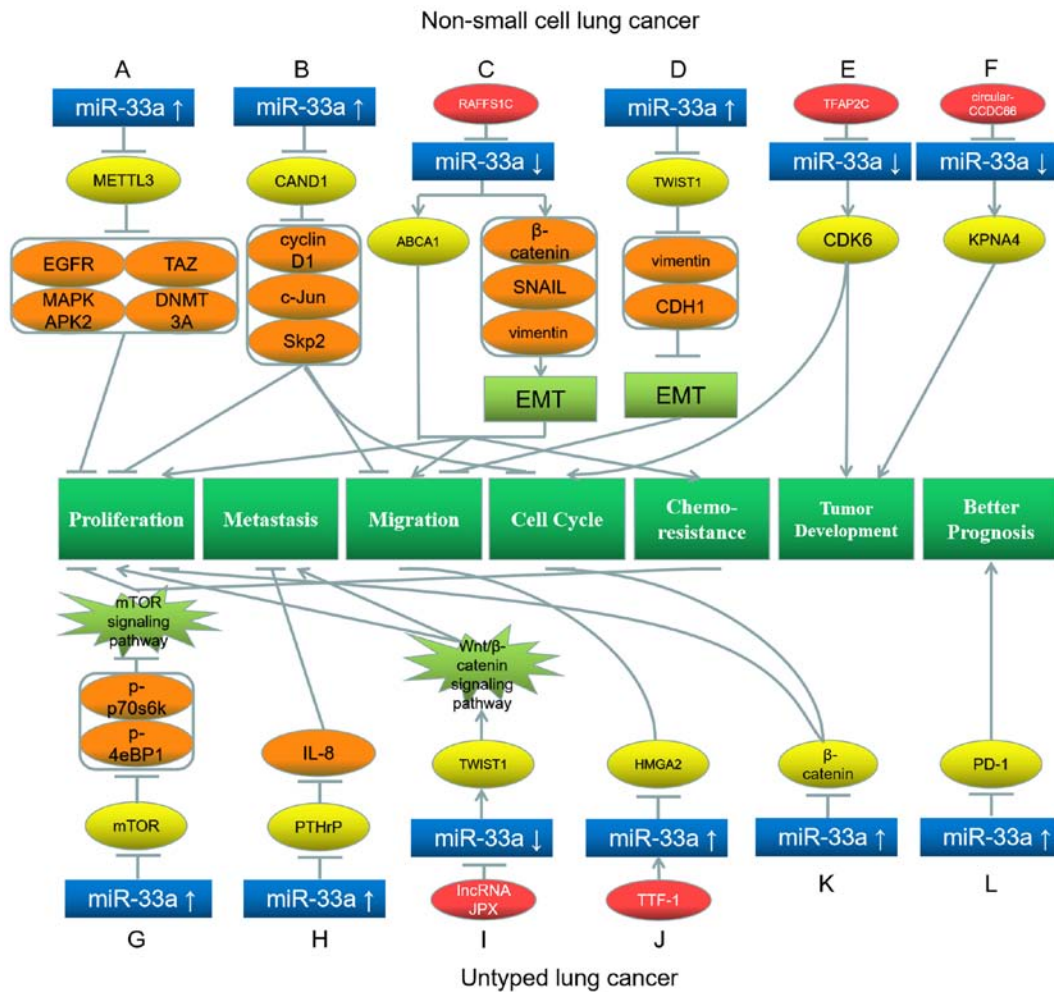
Non-small cell lung cancer

A
miR-33a ↑
METTL3
EGFR
TAZ
MAPK APK2
DNMT 3A

B
miR-33a ↑
CAND1
cyclin D1
c-Jun
Skp2

C
RAFFS1C
miR-33a ↓
ABCA1
β-catenin
SNAIL
vimentin
EMT

D
miR-33a ↑
TWIST1
vimentin
CDH1
EMT

E
TFAP2C
miR-33a ↓
CDK6

F
circular-CCDC66
miR-33a ↓
KPNA4

Proliferation
Metastasis
Migration
Cell Cycle
Chemo-resistance
Tumor Development
Better Prognosis

mTOR signaling pathway
p-p70s6k
p-4eBP1
mTOR
miR-33a ↑
G

IL-8
PTHrP
miR-33a ↑
H

Wnt/β-catenin signaling pathway
TWIST1
miR-33a ↓
lncRNA JPX
I

HMGA2
miR-33a ↑
TTF-1
J

β-catenin
miR-33a ↑
K

PD-1
miR-33a ↑
L

Untyped lung cancer